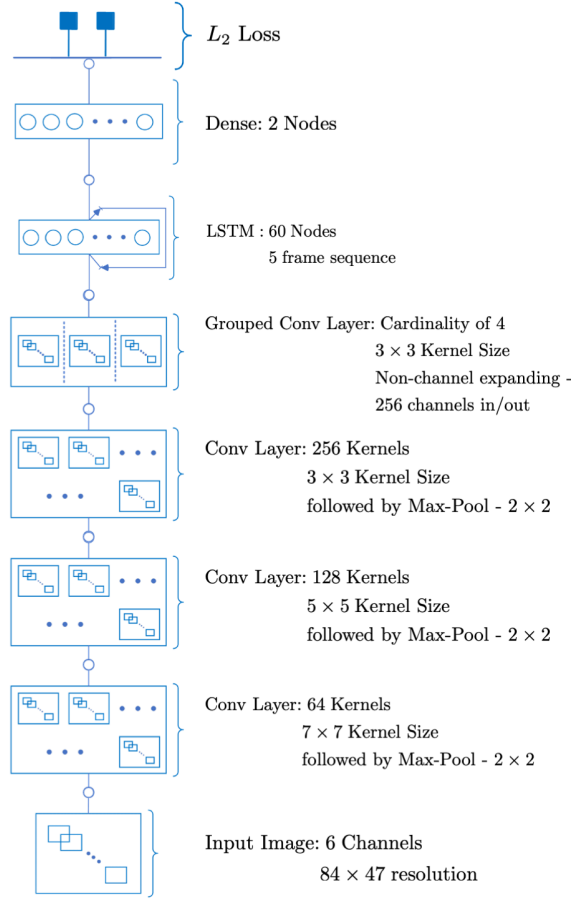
$L_2$ Loss

Dense: 2 Nodes

LSTM : 60 Nodes
5 frame sequence

Grouped Conv Layer: Cardinality of 4
$3 \times 3$ Kernel Size
Non-channel expanding -
256 channels in/out

Conv Layer: 256 Kernels
$3 \times 3$ Kernel Size
followed by Max-Pool - $2 \times 2$

Conv Layer: 128 Kernels
$5 \times 5$ Kernel Size
followed by Max-Pool - $2 \times 2$

Conv Layer: 64 Kernels
$7 \times 7$ Kernel Size
followed by Max-Pool - $2 \times 2$

Input Image: 6 Channels
$84 \times 47$ resolution